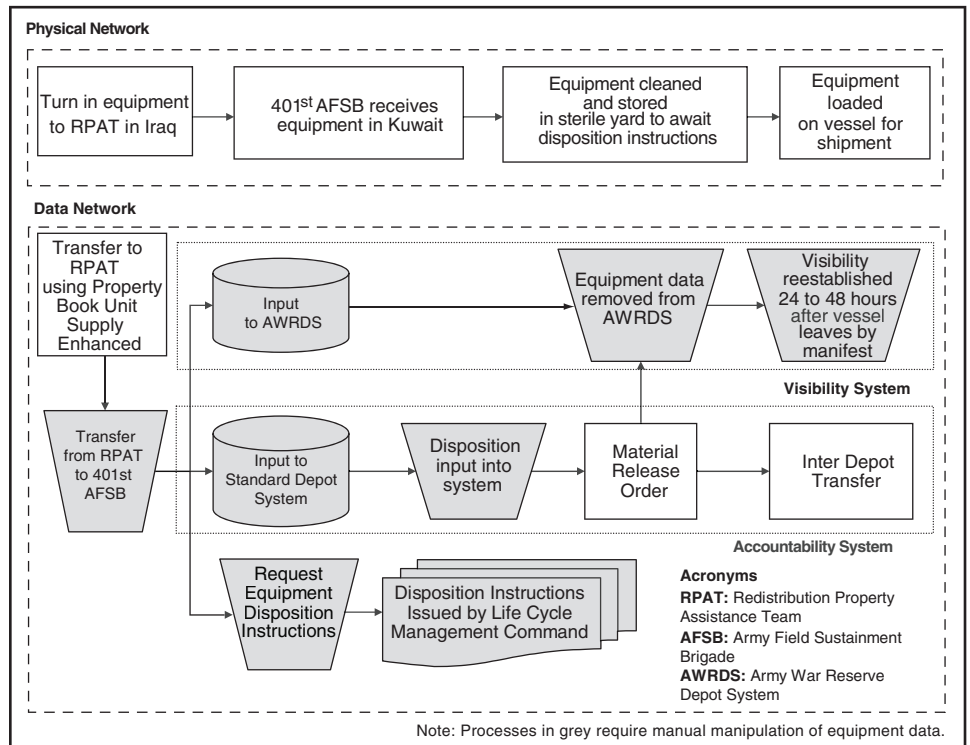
Physical Network

Turn in equipment to RPAT in Iraq

401$^{st}$ AFSB receives equipment in Kuwait

Equipment cleaned and stored in sterile yard to await disposition instructions

Equipment loaded on vessel for shipment

Data Network

Transfer to RPAT using Property Book Unit Supply Enhanced

Input to AWRDS

Equipment data removed from AWRDS

Visibility reestablished 24 to 48 hours after vessel leaves by manifest

Visibility System

Transfer from RPAT to 401st AFSB

Input to Standard Depot System

Disposition input into system

Material Release Order

Inter Depot Transfer

Accountability System

Request Equipment Disposition Instructions

Disposition Instructions Issued by Life Cycle Management Command

Acronyms
RPAT: Redistribution Property Assistance Team
AFSB: Army Field Sustainment Brigade
AWRDS: Army War Reserve Depot System

Note: Processes in grey require manual manipulation of equipment data.